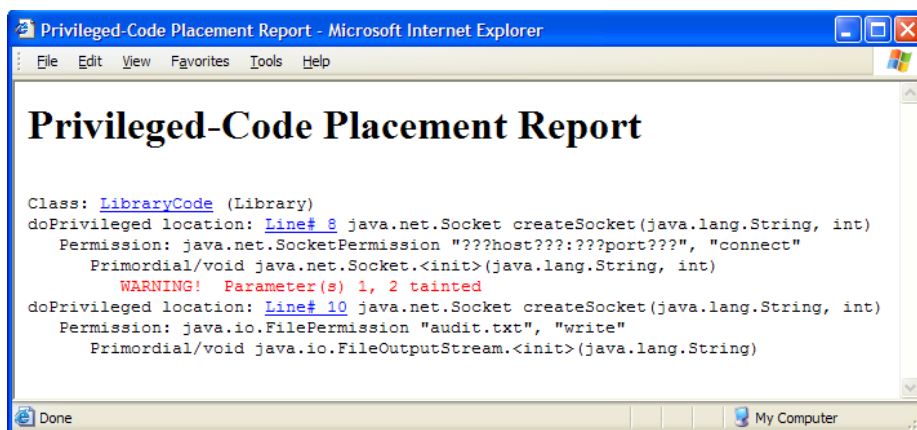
Privileged-Code Placement Report - Microsoft Internet Explorer

File Edit View Favorites Tools Help

Privileged-Code Placement Report

Class: LibraryCode (Library)
doPrivileged location: Line# 8 java.net.Socket createSocket(java.lang.String, int)
Permission: java.net.SocketPermission "???host???:???port???", "connect"
Primordial/void java.net.Socket.<init>(java.lang.String, int)
WARNING! Parameter(s) 1, 2 tainted
doPrivileged location: Line# 10 java.net.Socket createSocket(java.lang.String, int)
Permission: java.io.FilePermission "audit.txt", "write"
Primordial/void java.io.FileOutputStream.<init>(java.lang.String)

Done

My Computer